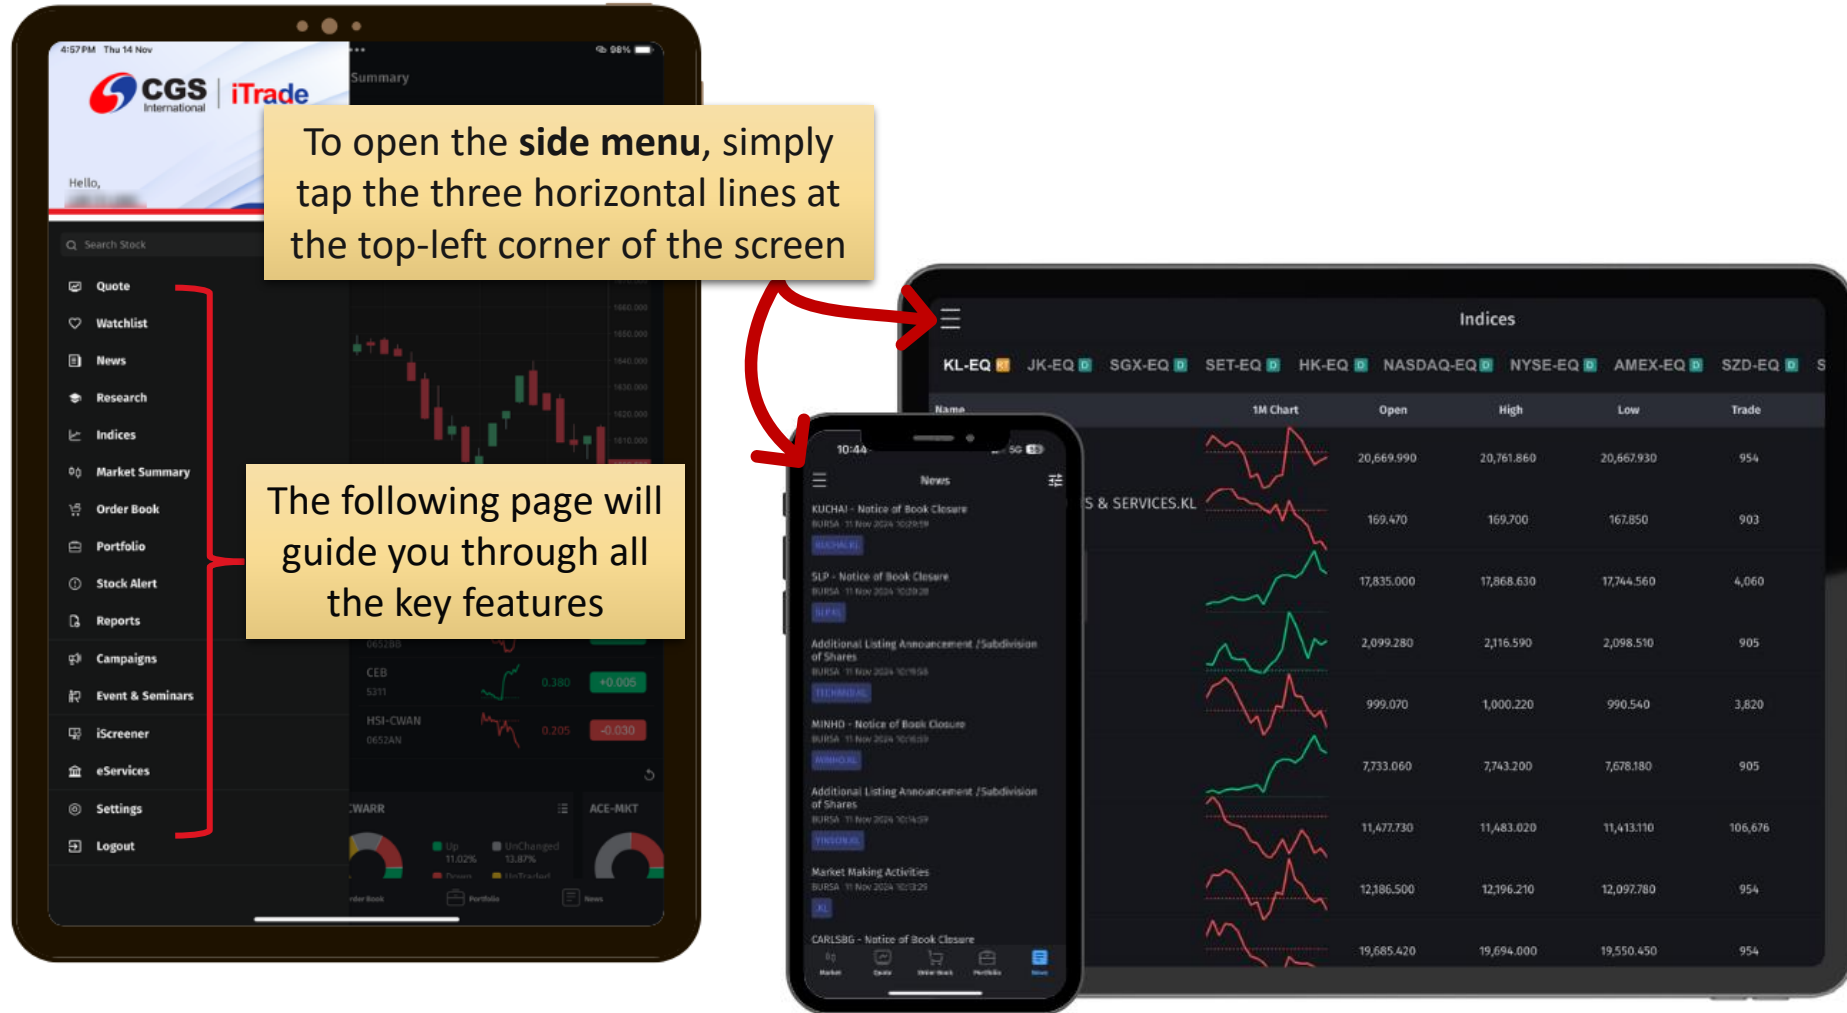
4:57PM Thu 14 Nov

98%

CGS International | iTrade

Summary

Hello,

Search Stock

Quote

Watchlist

News

Research

Indices

Market Summary

Order Book

Portfolio

Stock Alert

Reports

Campaigns

Event & Seminars

iScreener

eServices

Settings

Logout

To open the **side menu**, simply tap the three horizontal lines at the top-left corner of the screen

The following page will guide you through all the key features

CEB
5311
0.380
+0.005

HSI-CWAN
0652AN
0.205
-0.030

CWARR

ACE-MKT

Up 11.02%

UnChanged 13.87%

Down

UnTraded

Order Book

Portfolio

News

Indices

KL-EQ | JK-EQ | SGX-EQ | SET-EQ | HK-EQ | NASDAQ-EQ | NYSE-EQ | AMEX-EQ | SZD-EQ | S

| Name | 1M Chart | Open | High | Low | Trade |
|---|---|---|---|---|---|
| | | 20,669.990 | 20,761.860 | 20,667.930 | 954 |
| S & SERVICES.KL | | 169.470 | 169.700 | 167.850 | 903 |
| | | 17,835.000 | 17,868.630 | 17,744.560 | 4,060 |
| | | 2,099.280 | 2,116.590 | 2,098.510 | 905 |
| | | 999.070 | 1,000.220 | 990.540 | 3,820 |
| | | 7,733.060 | 7,743.200 | 7,678.180 | 905 |
| | | 11,477.730 | 11,483.020 | 11,413.110 | 106,676 |
| | | 12,186.500 | 12,196.210 | 12,097.780 | 954 |
| | | 19,685.420 | 19,694.000 | 19,550.450 | 954 |

10:44

News

KUCHAI - Notice of Book Closure
BURSA 11 Nov 2024 10:29:19
KUCHAI.KL

SLP - Notice of Book Closure
BURSA 11 Nov 2024 10:20:28
SLP.KL

Additional Listing Announcement /Subdivision of Shares
BURSA 11 Nov 2024 10:19:58
TECHNAX.KL

MINHO - Notice of Book Closure
BURSA 11 Nov 2024 10:16:59
MINHO.KL

Additional Listing Announcement /Subdivision of Shares
BURSA 11 Nov 2024 10:14:59
YINSON.KL

Market Making Activities
BURSA 11 Nov 2024 10:13:29
KL

CARLSBG - Notice of Book Closure

Market Quote Order Book Portfolio News